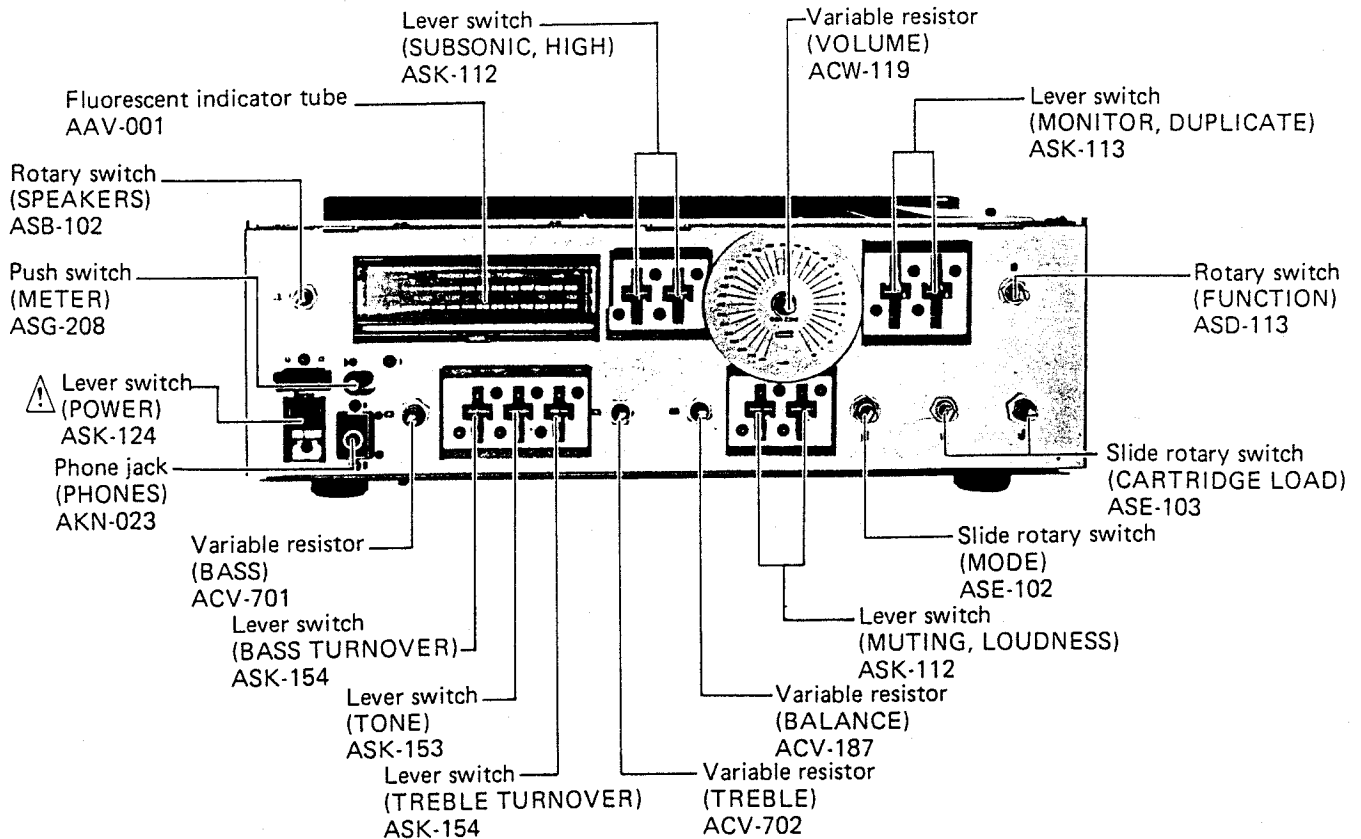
Lever switch
(SUBSONIC, HIGH)
ASK-112

Variable resistor
(VOLUME)
ACW-119

Fluorescent indicator tube
AAV-001

Lever switch
(MONITOR, DUPLICATE)
ASK-113

Rotary switch
(SPEAKERS)
ASB-102

Push switch
(METER)
ASG-208

Rotary switch
(FUNCTION)
ASD-113

Lever switch
(POWER)
ASK-124

Phone jack
(PHONES)
AKN-023

Slide rotary switch
(CARTRIDGE LOAD)
ASE-103

Slide rotary switch
(MODE)
ASE-102

Variable resistor
(BASS)
ACV-701

Lever switch
(BASS TURNOVER)
ASK-154

Lever switch
(MUTING, LOUDNESS)
ASK-112

Lever switch
(TONE)
ASK-153

Variable resistor
(BALANCE)
ACV-187

Lever switch
(TREBLE TURNOVER)
ASK-154

Variable resistor
(TREBLE)
ACV-702